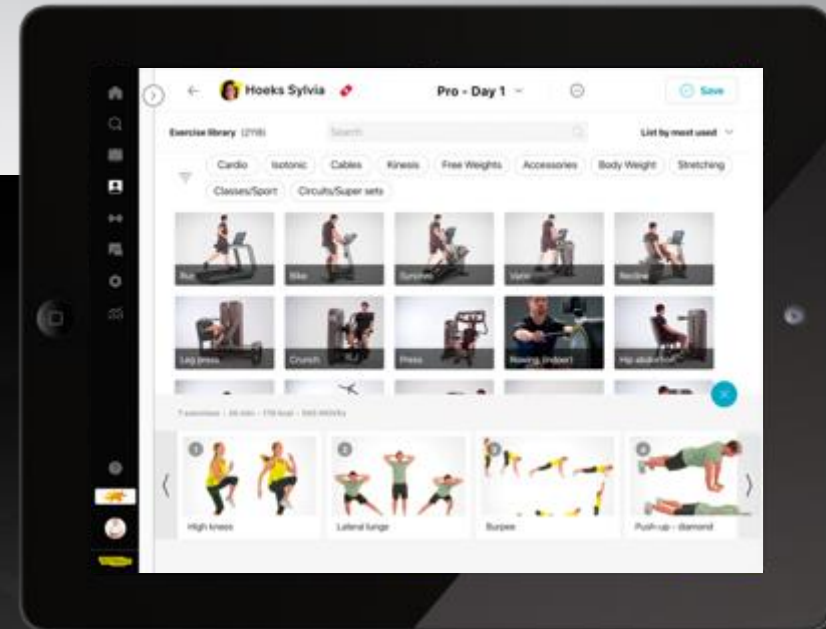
Hoeks Sylvia

Pro - Day 1

Save

Exercise library (2118)

Search

List by most used

Cardio

Isotonic

Cables

Kinesis

Free Weights

Accessories

Body Weight

Stretching

Classes/Sport

Circuits/Super sets

Run

Bike

Synchro

Vario

Recline

Leg press

Crunch

Press

Rowing (indoor)

Hip abduction

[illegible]

High knees

Lateral lunge

Burpee

Push-up - diamond